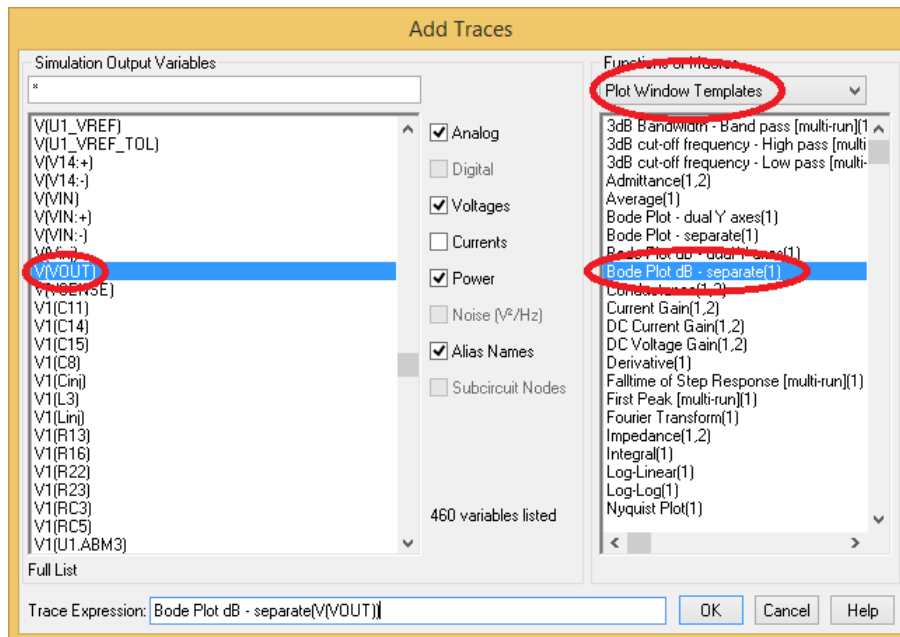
Add Traces

Simulation Output Variables

*

V(U1_VREF)
V(U1_VREF_TOL)
V(V14:+)
V(V14:-)
V(VIN)
V(VIN:+)
V(VIN:-)
V([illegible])
V(VOUT)
V(VSENSE)
V1(C11)
V1(C14)
V1(C15)
V1(C8)
V1(Cinj)
V1(L3)
V1(Linj)
V1(R13)
V1(R16)
V1(R22)
V1(R23)
V1(RC3)
V1(RC5)
V1(U1.ABM3)

Full List

Analog
Digital
Voltages
Currents
Power
Noise (V²/Hz)
Alias Names
Subcircuit Nodes

460 variables listed

Functions or Macros

Plot Window Templates

3dB Bandwidth - Band pass [multi-run](1
3dB cut-off frequency - High pass [multi
3dB cut-off frequency - Low pass [multi-
Admittance(1,2)
Average(1)
Bode Plot - dual Y axes(1)
Bode Plot - separate(1)
Bode Plot dB - dual Y axes(1)
Bode Plot dB - separate(1)
Conductance(1,2)
Current Gain(1,2)
DC Current Gain(1,2)
DC Voltage Gain(1,2)
Derivative(1)
Falltime of Step Response [multi-run](1)
First Peak [multi-run](1)
Fourier Transform(1)
Impedance(1,2)
Integral(1)
Log-Linear(1)
Log-Log(1)
Nyquist Plot(1)

Trace Expression: Bode Plot dB - separate(V(VOUT))

OK
Cancel
Help